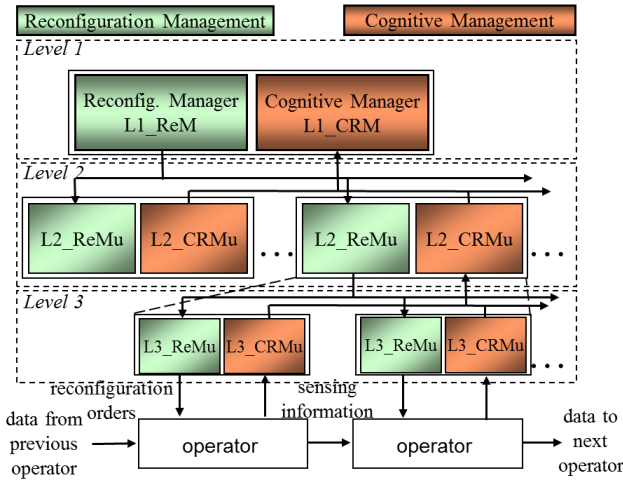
Reconfiguration Management

Cognitive Management

Level 1

Reconfig. Manager L1_ReM

Cognitive Manager L1_CRM

Level 2

L2_ReMu

L2_CRMu

...

L2_ReMu

L2_CRMu

...

Level 3

L3_ReMu

L3_CRMu

L3_ReMu

L3_CRMu

...

reconfiguration orders

sensing information

data from previous operator

operator

operator

data to next operator